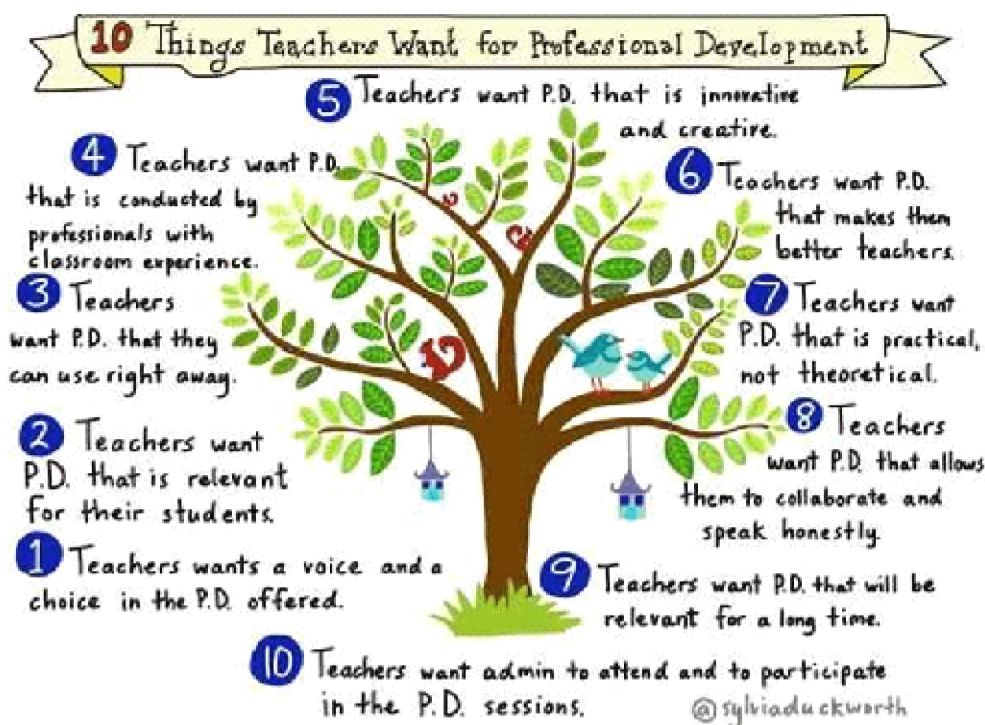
10 Things Teachers Want for Professional Development

5 Teachers want P.D. that is innovative and creative.

4 Teachers want P.D. that is conducted by professionals with classroom experience.

6 Teachers want P.D. that makes them better teachers.

3 Teachers want P.D. that they can use right away.

7 Teachers want P.D. that is practical, not theoretical.

2 Teachers want P.D. that is relevant for their students.

8 Teachers want P.D. that allows them to collaborate and speak honestly.

1 Teachers wants a voice and a choice in the P.D. offered.

9 Teachers want P.D. that will be relevant for a long time.

10 Teachers want admin to attend and to participate in the P.D. sessions.

@sylviaduckworth